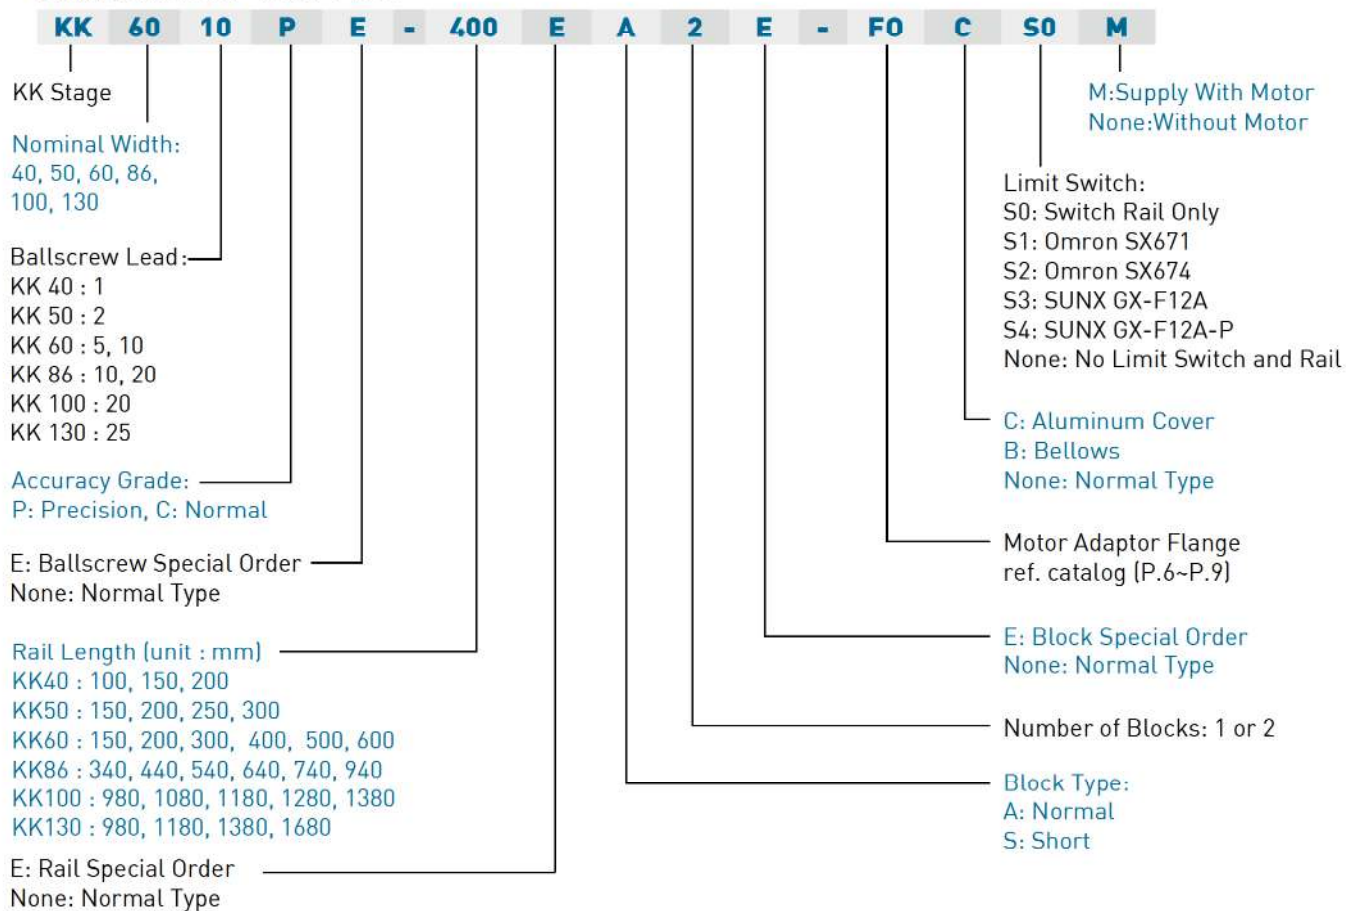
KK 60 10 P E - 400 E A 2 E - F0 C S0 M

KK Stage

Nominal Width:
40, 50, 60, 86,
100, 130

Ballscrew Lead:
KK 40 : 1
KK 50 : 2
KK 60 : 5, 10
KK 86 : 10, 20
KK 100 : 20
KK 130 : 25

Accuracy Grade:
P: Precision, C: Normal

E: Ballscrew Special Order
None: Normal Type

Rail Length (unit : mm)
KK40 : 100, 150, 200
KK50 : 150, 200, 250, 300
KK60 : 150, 200, 300, 400, 500, 600
KK86 : 340, 440, 540, 640, 740, 940
KK100 : 980, 1080, 1180, 1280, 1380
KK130 : 980, 1180, 1380, 1680

E: Rail Special Order
None: Normal Type

M:Supply With Motor
None:Without Motor

Limit Switch:
S0: Switch Rail Only
S1: Omron SX671
S2: Omron SX674
S3: SUNX GX-F12A
S4: SUNX GX-F12A-P
None: No Limit Switch and Rail

C: Aluminum Cover
B: Bellows
None: Normal Type

Motor Adaptor Flange
ref. catalog (P.6~P.9)

E: Block Special Order
None: Normal Type

Number of Blocks: 1 or 2

Block Type:
A: Normal
S: Short